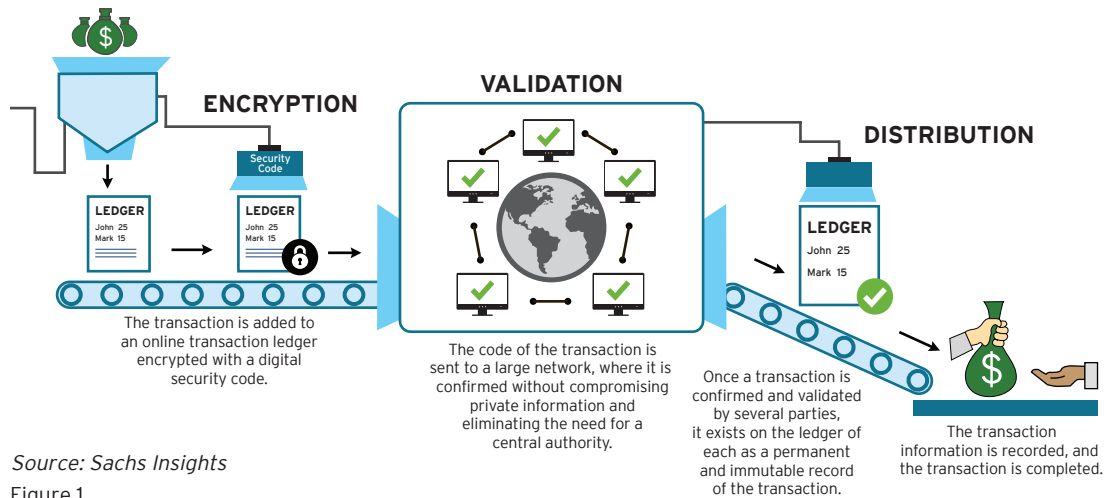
ENCRYPTION

Security Code

LEDGER
John 25
Mark 15

LEDGER
John 25
Mark 15

The transaction is added to an online transaction ledger encrypted with a digital security code.

VALIDATION

The code of the transaction is sent to a large network, where it is confirmed without compromising private information and eliminating the need for a central authority.

DISTRIBUTION

LEDGER
John 25
Mark 15

Once a transaction is confirmed and validated by several parties, it exists on the ledger of each as a permanent and immutable record of the transaction.

The transaction information is recorded, and the transaction is completed.

Source: Sachs Insights

Figure 1